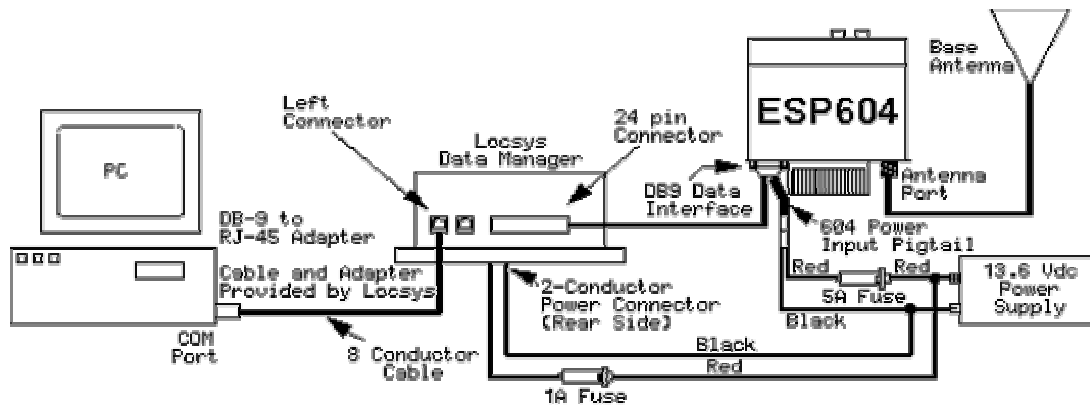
ESP604

Base Antenna

PC

Left Connector

Locsys Data Manager

24 pin Connector

DB9 Data Interface

Antenna Port

DB-9 to RJ-45 Adapter

604 Power Input Pigtail

Cable and Adapter Provided by Locsys

Red

Red

13.6 Vdc Power Supply

5A Fuse

2-Conductor Power Connector (Rear Side)

Black

COM Port

8 Conductor Cable

Black

Red

1A Fuse